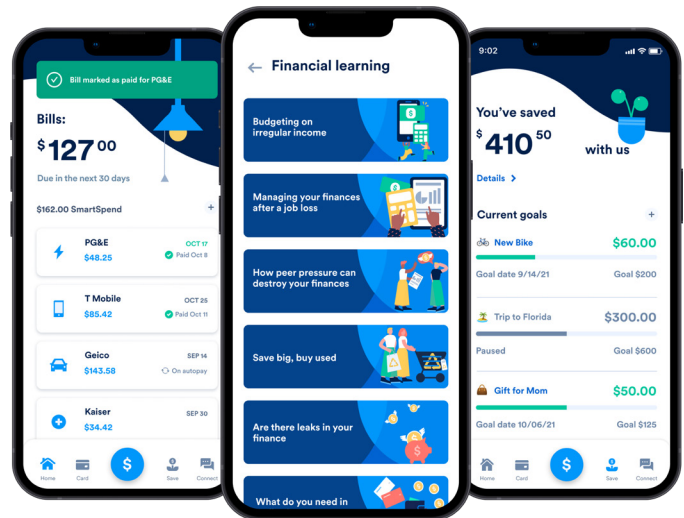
Bill marked as paid for PG&E

Bills:

$127 00

Due in the next 30 days

$162.00 SmartSpend

PG&E
$48.25
OCT 17
Paid Oct 8

T Mobile
$85.42
OCT 25
Paid Oct 11

Geico
$143.58
SEP 14
On autopay

Kaiser
$34.42
SEP 30

Home
Card
$
Save
Connect

Financial learning

Budgeting on irregular income

Managing your finances after a job loss

How peer pressure can destroy your finances

Save big, buy used

Are there leaks in your finance

What do you need in

9:02

You've saved

$ 410 50

with us

Details

Current goals

New Bike
$60.00
Goal date 9/14/21
Goal $200

Trip to Florida
$300.00
Paused
Goal $600

Gift for Mom
$50.00
Goal date 10/06/21
Goal $125

Home
Card
$
Save
Connect